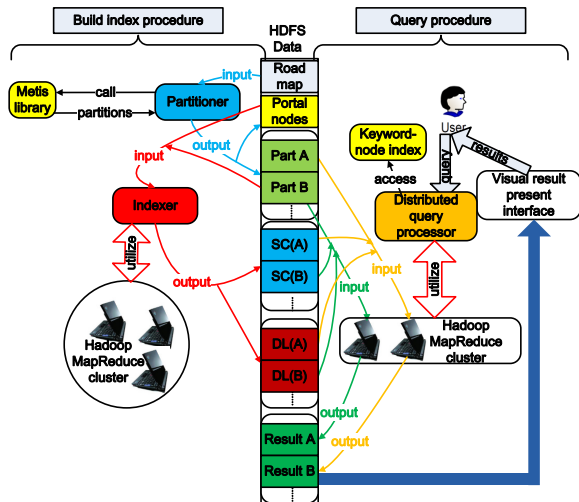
Build index procedure

HDFS Data

Query procedure

Metis library

call

partitions

Partitioner

input

Road map

Portal nodes

output

input

Part A

Part B

Indexer

utilize

output

SC(A)

SC(B)

DL(A)

DL(B)

Result A

Result B

Hadoop MapReduce cluster

User

Keyword-node index

access

query

results

Distributed query processor

Visual result present interface

input

input

utilize

Hadoop MapReduce cluster

output

output